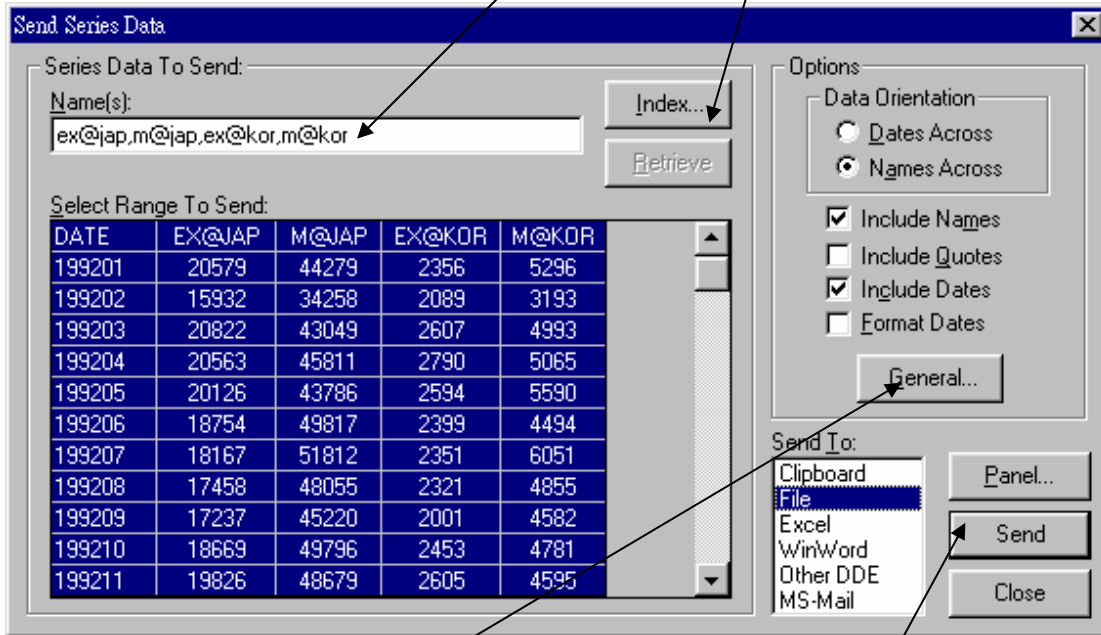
Send Series Data

Series Data To Send:

Name(s):

ex@jap,m@jap,ex@kor,m@kor

Index...

Retrieve

Select Range To Send:

| DATE | EX@JAP | M@JAP | EX@KOR | M@KOR |
|---|---|---|---|---|
| 199201 | 20579 | 44279 | 2356 | 5296 |
| 199202 | 15932 | 34258 | 2089 | 3193 |
| 199203 | 20822 | 43049 | 2607 | 4993 |
| 199204 | 20563 | 45811 | 2790 | 5065 |
| 199205 | 20126 | 43786 | 2594 | 5590 |
| 199206 | 18754 | 49817 | 2399 | 4494 |
| 199207 | 18167 | 51812 | 2351 | 6051 |
| 199208 | 17458 | 48055 | 2321 | 4855 |
| 199209 | 17237 | 45220 | 2001 | 4582 |
| 199210 | 18669 | 49796 | 2453 | 4781 |
| 199211 | 19826 | 48679 | 2605 | 4595 |

Options

Data Orientation

Dates Across

Names Across

Include Names

Include Quotes

Include Dates

Format Dates

General...

Send To:

Clipboard
File
Excel
WinWord
Other DDE
MS-Mail

Panel...

Send

Close